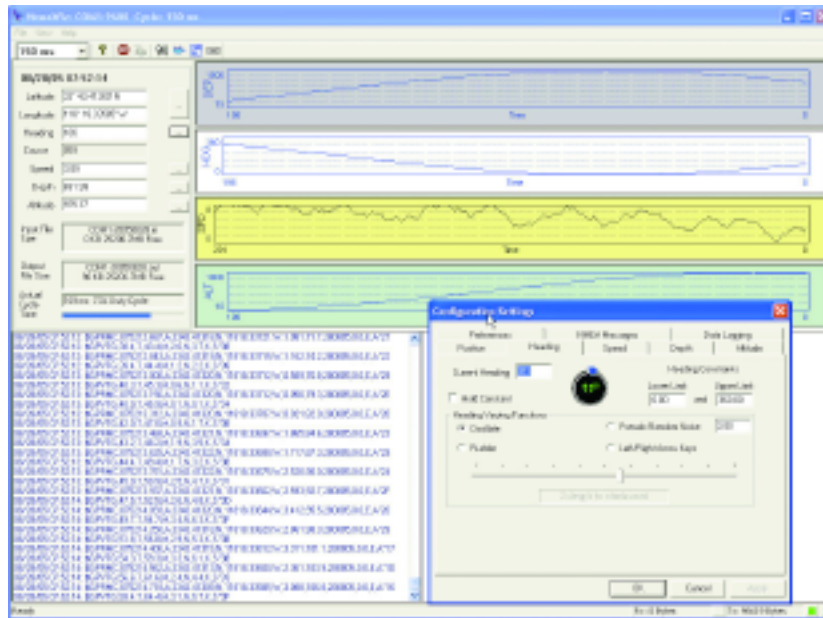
NmeaFile COM3-76800 Cycle: 150 ms

File View Help

150 ms

08/28/05 01:52:14

Latitude
Longitude
Heading
Course
Speed
Depth
Altitude

Input File Size

Output File Size

Actual Cycle Size

Time
Time
Time

Configuration Settings

Reference
NMEA Messages
Data Logging
Position
Heading
Speed
Depth
Altitude

Current Heading

Hold Constant

Heading Constraints
Lower Limit
Upper Limit
and

Heading Varying Functions
Oscillate
Rudder
Pseudo Random Noise
Left/Right Arrow Keys

OK
Cancel
Apply

Ready